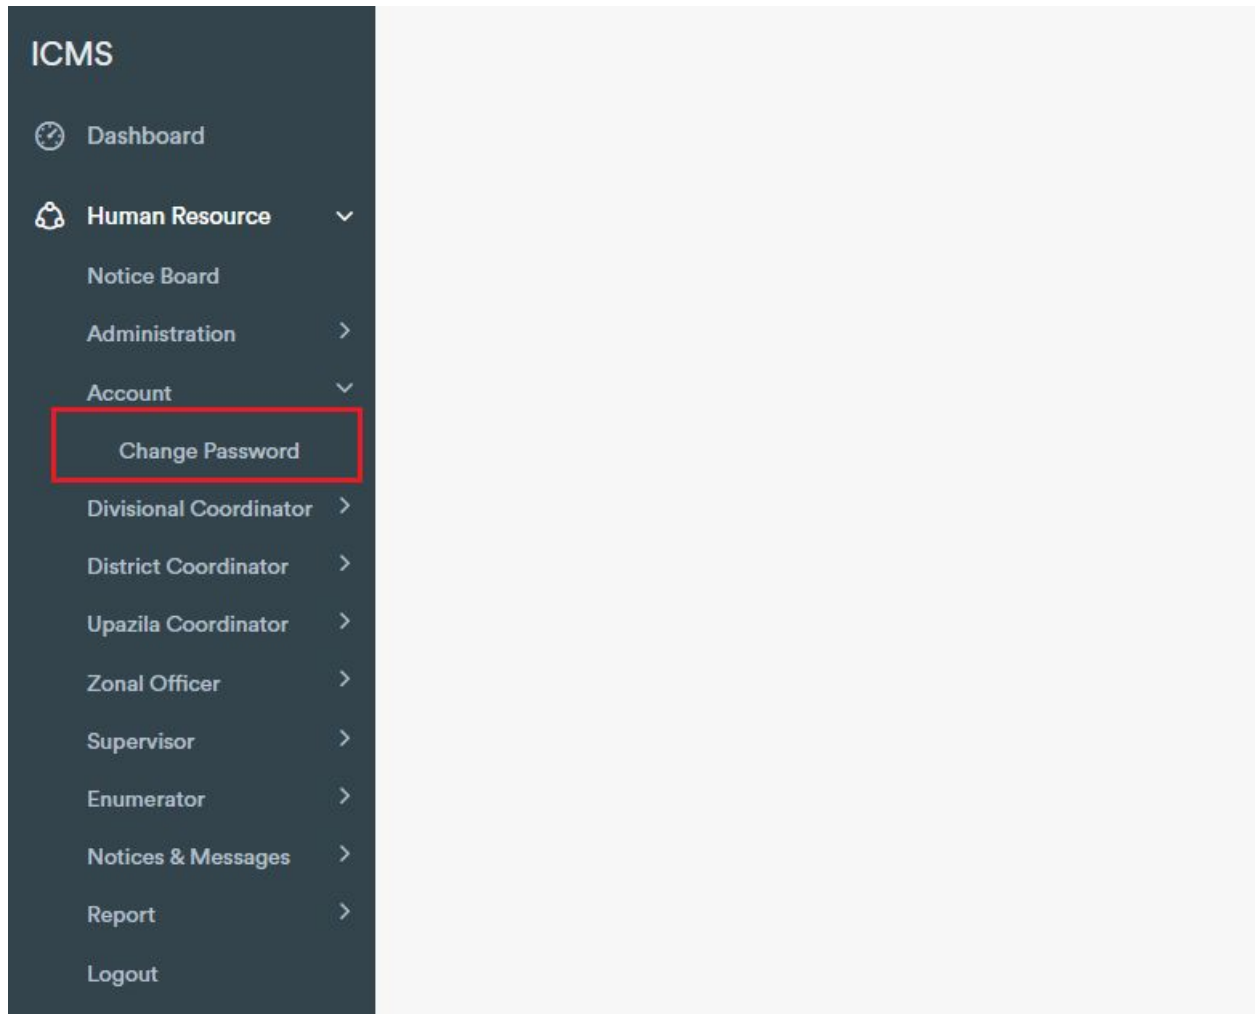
ICMS

Dashboard

Human Resource

Notice Board

Administration

Account

Change Password

Divisional Coordinator

District Coordinator

Upazila Coordinator

Zonal Officer

Supervisor

Enumerator

Notices & Messages

Report

Logout